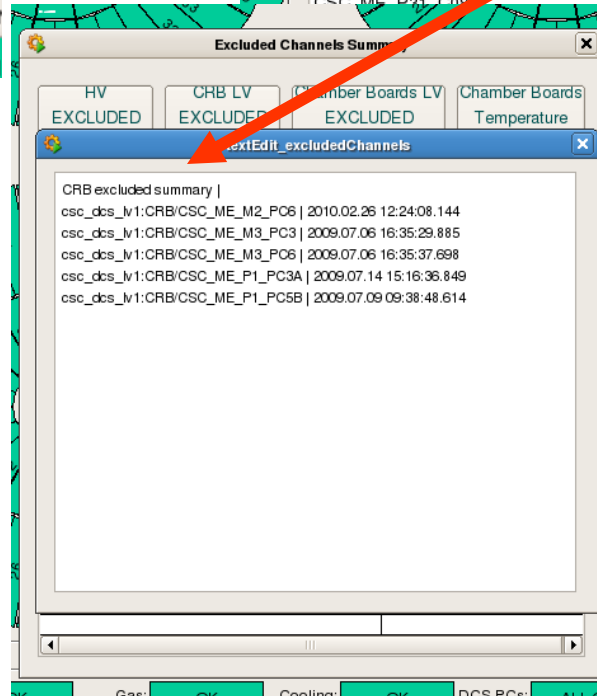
Excluded Channels Summ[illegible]

HV EXCLUDED

CRB LV EXCLUDED

Chamber Boards LV EXCLUDED

Chamber Boards Temperature

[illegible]extEdit_excludedChannels

CRB excluded summary |
csc_dcs_lv1:CRB/CSC_ME_M2_PC6 | 2010.02.26 12:24:08.144
csc_dcs_lv1:CRB/CSC_ME_M3_PC3 | 2009.07.06 16:35:29.885
csc_dcs_lv1:CRB/CSC_ME_M3_PC6 | 2009.07.06 16:35:37.698
csc_dcs_lv1:CRB/CSC_ME_P1_PC3A | 2009.07.14 15:16:36.849
csc_dcs_lv1:CRB/CSC_ME_P1_PC5B | 2009.07.09 09:38:48.614

Gas: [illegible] Cooling: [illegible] DCS PCs: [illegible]